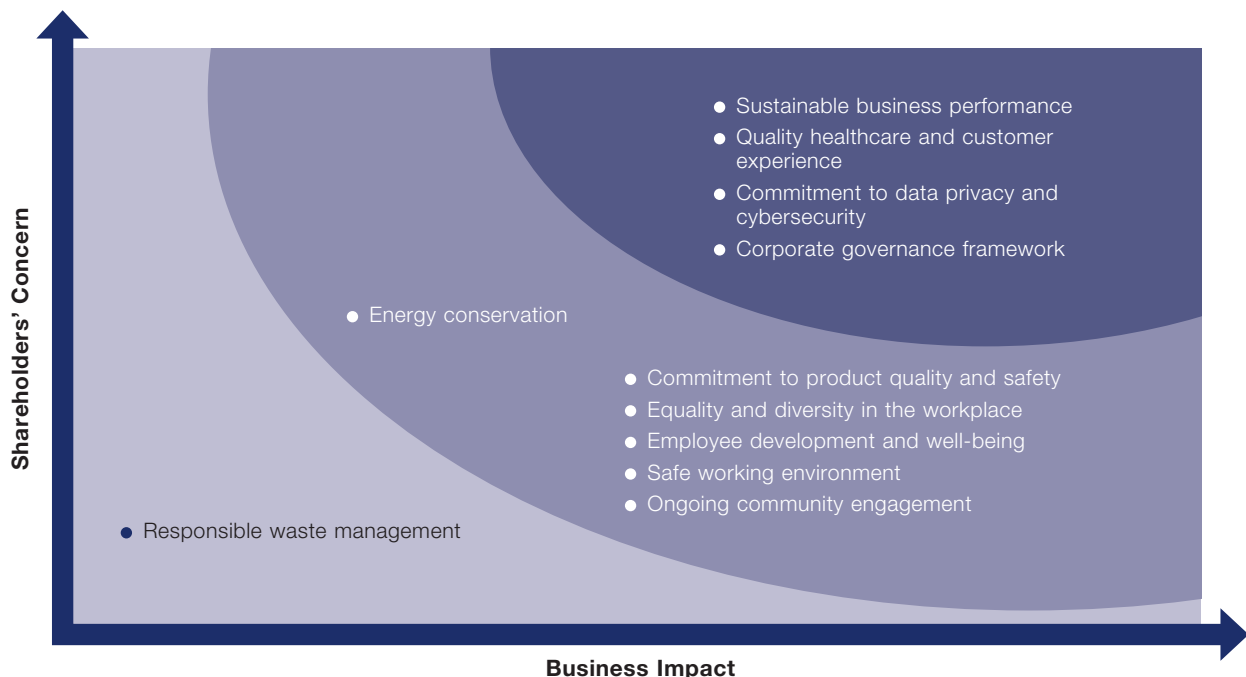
Shareholders' Concern

- Sustainable business performance
- Quality healthcare and customer experience
- Commitment to data privacy and cybersecurity
- Corporate governance framework

- Energy conservation

- Commitment to product quality and safety
- Equality and diversity in the workplace
- Employee development and well-being
- Safe working environment
- Ongoing community engagement

- Responsible waste management

Business Impact